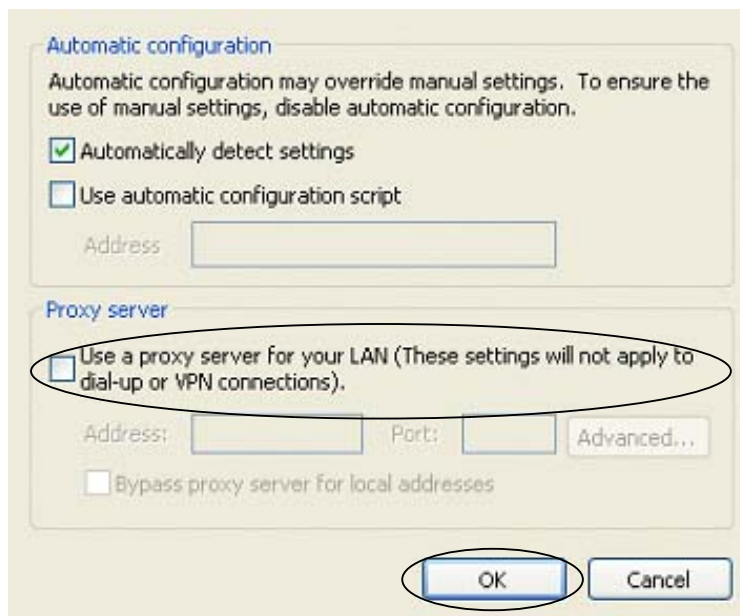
Automatic configuration

Automatic configuration may override manual settings. To ensure the use of manual settings, disable automatic configuration.

Automatically detect settings

Use automatic configuration script

Address

Proxy server

Use a proxy server for your LAN (These settings will not apply to dial-up or VPN connections).

Address: Port: Advanced...

Bypass proxy server for local addresses

OK Cancel